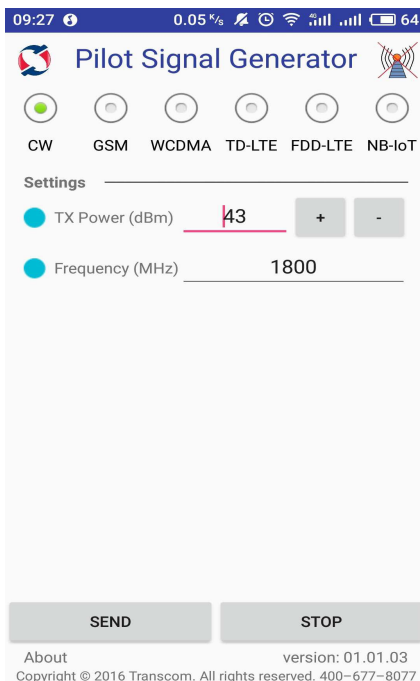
09:27 0.05 K/s 4G 64

Pilot Signal Generator

CW GSM WCDMA TD-LTE FDD-LTE NB-IoT

Settings

TX Power (dBm) 43 + -

Frequency (MHz) 1800

SEND STOP

About version: 01.01.03

Copyright © 2016 Transcom. All rights reserved. 400-677-8077